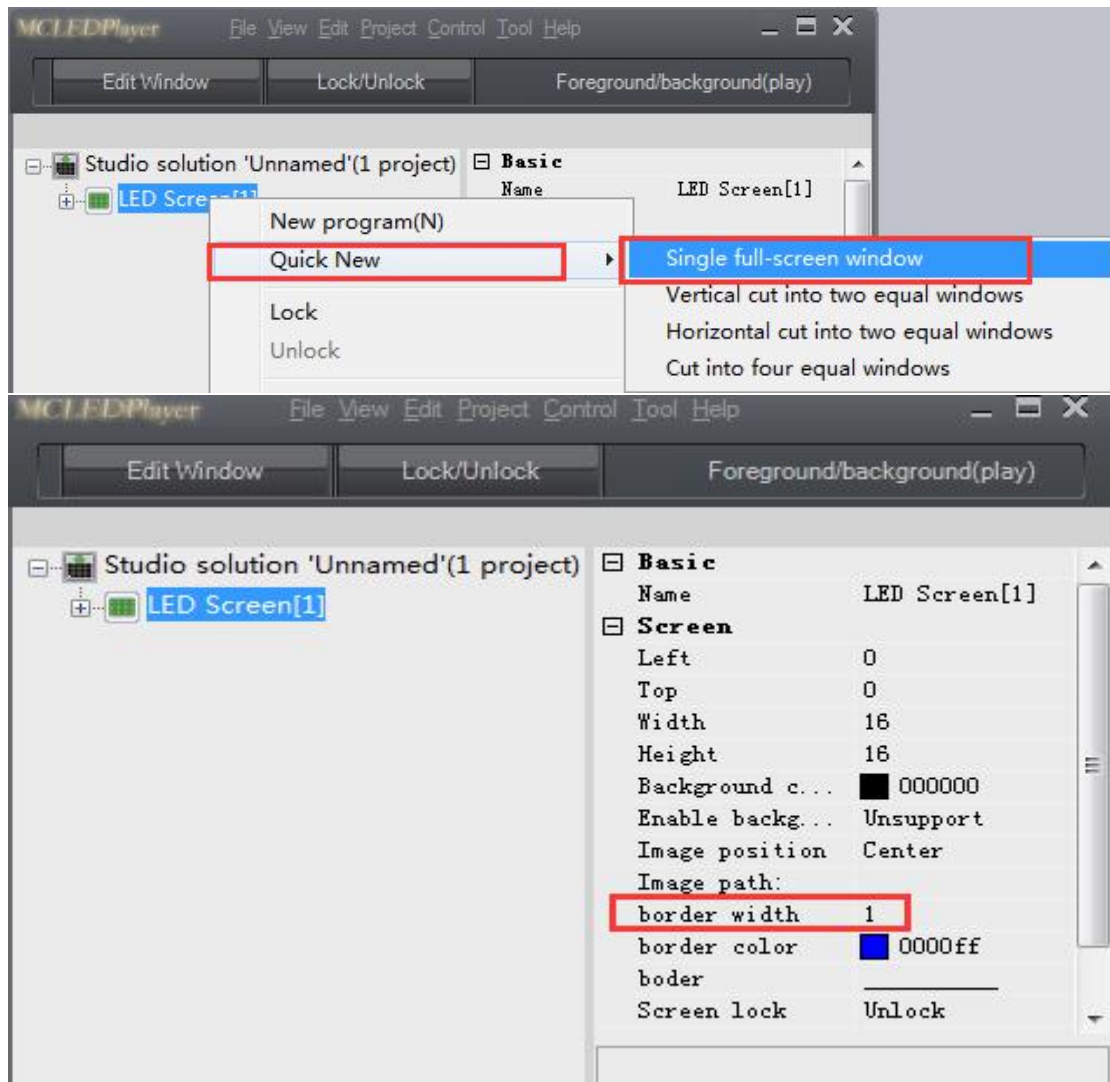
MCLEDPlayer File View Edit Project Control Tool Help

Edit Window | Lock/Unlock | Foreground/background(play)

Studio solution 'Unnamed'(1 project)
LED Scre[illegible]

Basic
Name LED Screen[1]

New program(N)
Quick New
Lock
Unlock

Single full-screen window
Vertical cut into two equal windows
Horizontal cut into two equal windows
Cut into four equal windows

MCLEDPlayer File View Edit Project Control Tool Help

Edit Window | Lock/Unlock | Foreground/background(play)

Studio solution 'Unnamed'(1 project)
LED Screen[1]

| | |
|---|---|
| Basic | |
| Name | LED Screen[1] |
| Screen | |
| Left | 0 |
| Top | 0 |
| Width | 16 |
| Height | 16 |
| Background c... | 000000 |
| Enable backg... | Unsupport |
| Image position | Center |
| Image path: | |
| border width | 1 |
| border color | 0000ff |
| boder | |
| Screen lock | Unlock |